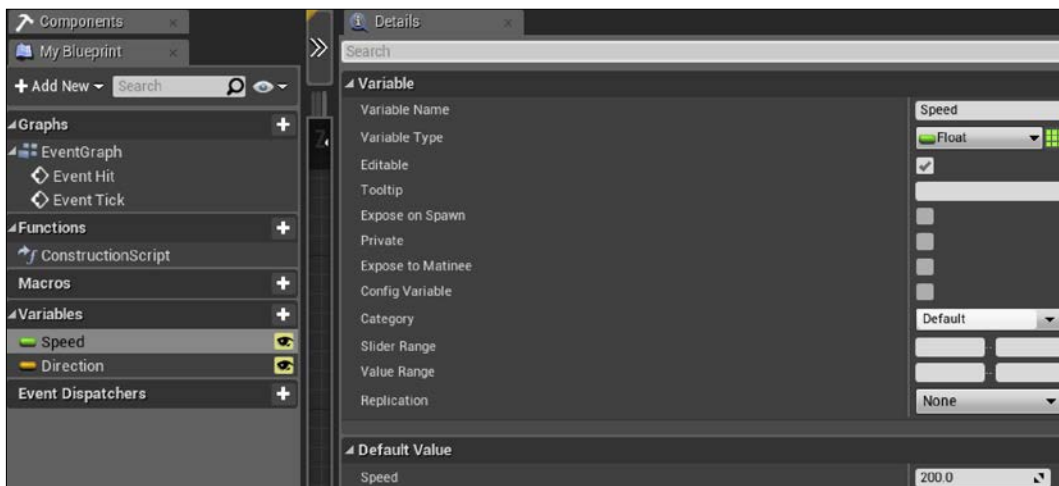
Components
My Blueprint
+ Add New
Search
Graphs
EventGraph
Event Hit
Event Tick
Functions
ConstructionScript
Macros
Variables
Speed
Direction
Event Dispatchers

Details
Search
Variable
Variable Name
Speed
Variable Type
Float
Editable
Tooltip
Expose on Spawn
Private
Expose to Matinee
Config Variable
Category
Default
Slider Range
Value Range
Replication
None
Default Value
Speed
200.0